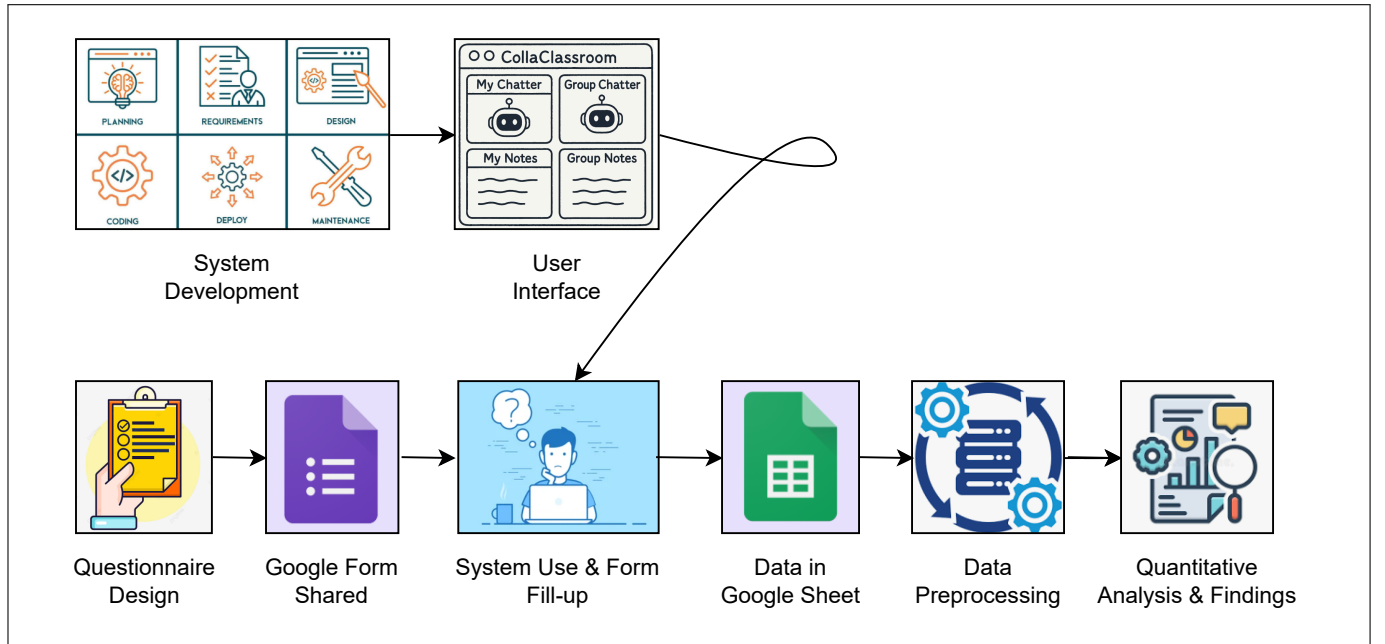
PLANNING
REQUIREMENTS
DESIGN
CODING
DEPLOY
MAINTENANCE

System Development

CollaClassroom
My Chatter
Group Chatter
My Notes
Group Notes

User Interface

Questionnaire Design

Google Form Shared

System Use & Form Fill-up

Data in Google Sheet

Data Preprocessing

Quantitative Analysis & Findings